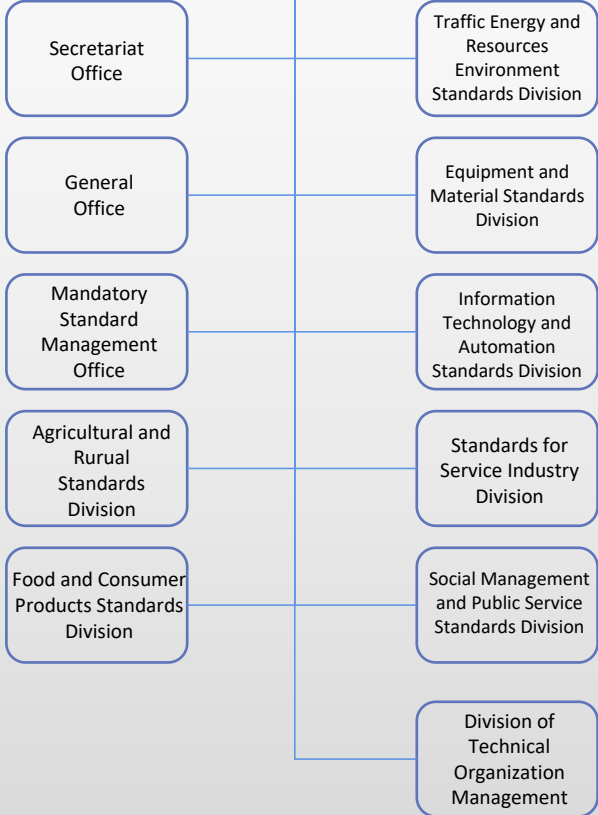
Secretariat Office

Traffic Energy and Resources Environment Standards Division

General Office

Equipment and Material Standards Division

Mandatory Standard Management Office

Information Technology and Automation Standards Division

Agricultural and Rurual Standards Division

Standards for Service Industry Division

Food and Consumer Products Standards Division

Social Management and Public Service Standards Division

Division of Technical Organization Management